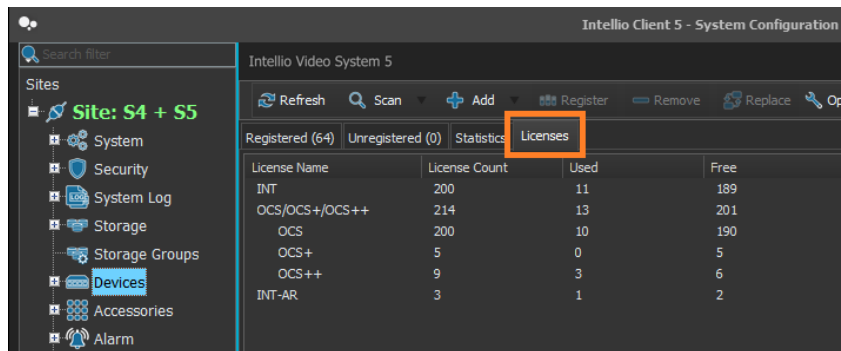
Intellio Client 5 - System Configuration

Search filter

Sites

Site: S4 + S5

System

Security

System Log

Storage

Storage Groups

Devices

Accessories

Alarm

Intellio Video System 5

Refresh Scan Add Register Remove Replace Op

Registered (64) Unregistered (0) Statistics Licenses

| License Name | License Count | Used | Free |
|---|---|---|---|
| INT | 200 | 11 | 189 |
| OCS/OCS+/OCS++ | 214 | 13 | 201 |
| OCS | 200 | 10 | 190 |
| OCS+ | 5 | 0 | 5 |
| OCS++ | 9 | 3 | 6 |
| INT-AR | 3 | 1 | 2 |